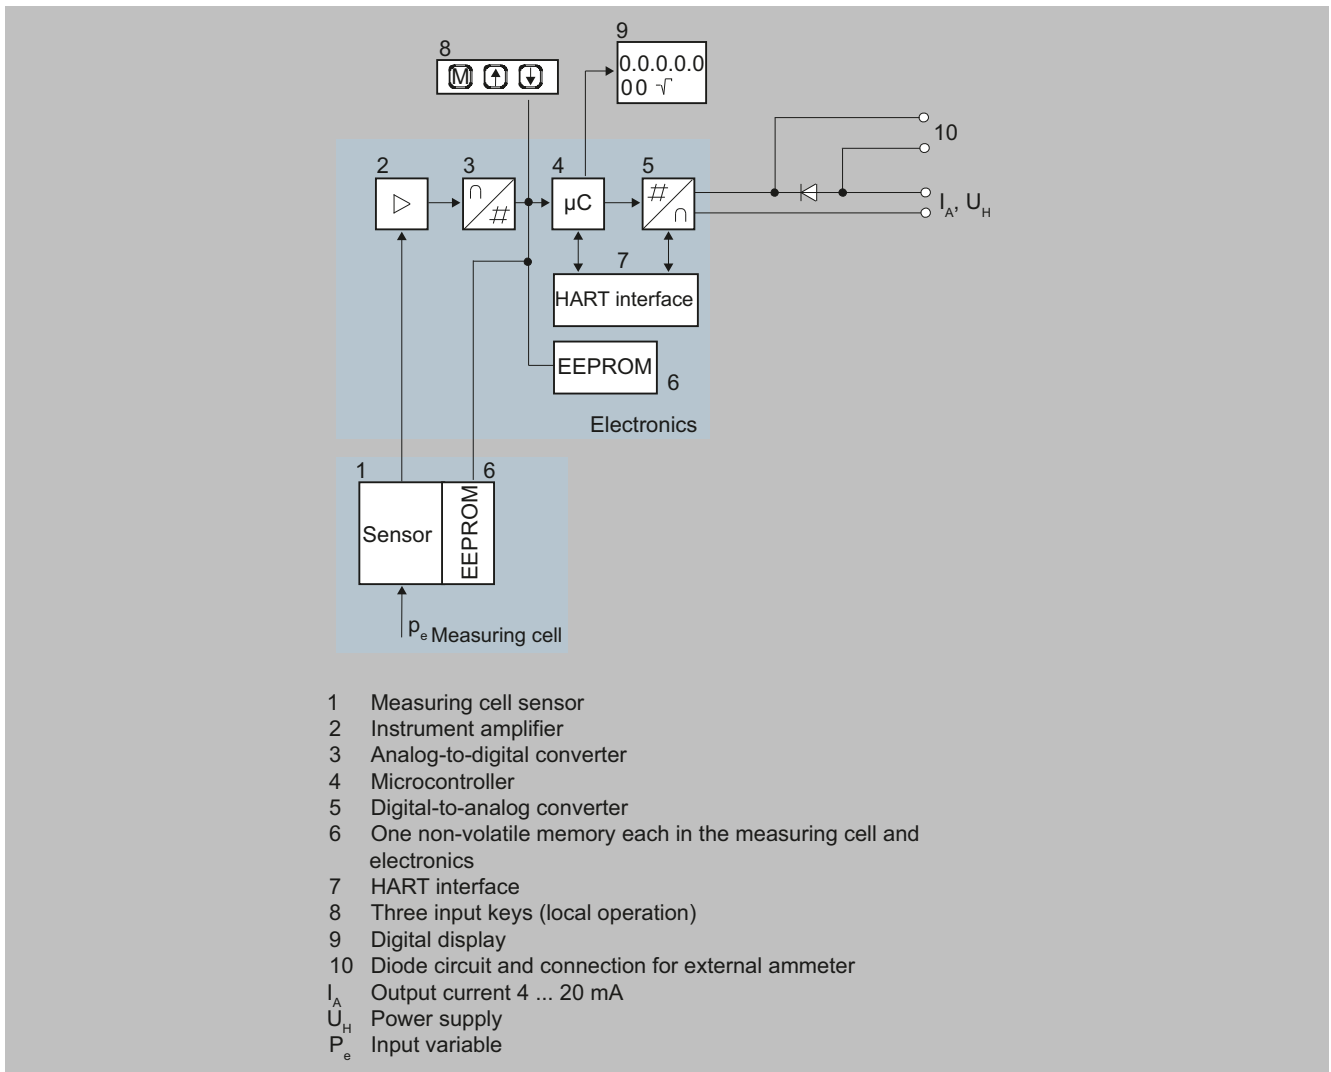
8
M ↑ ↓

9
0.0.0.0.0
00 √

10

2
▷

3
∩ #

4
μC

5
# ∩

$I_A$, $U_H$

7
HART interface

EEPROM
6

Electronics

1
6
Sensor
EEPROM

$p_e$ Measuring cell

1 Measuring cell sensor
2 Instrument amplifier
3 Analog-to-digital converter
4 Microcontroller
5 Digital-to-analog converter
6 One non-volatile memory each in the measuring cell and electronics
7 HART interface
8 Three input keys (local operation)
9 Digital display
10 Diode circuit and connection for external ammeter
$I_A$ Output current 4 ... 20 mA
$U_H$ Power supply
$P_e$ Input variable